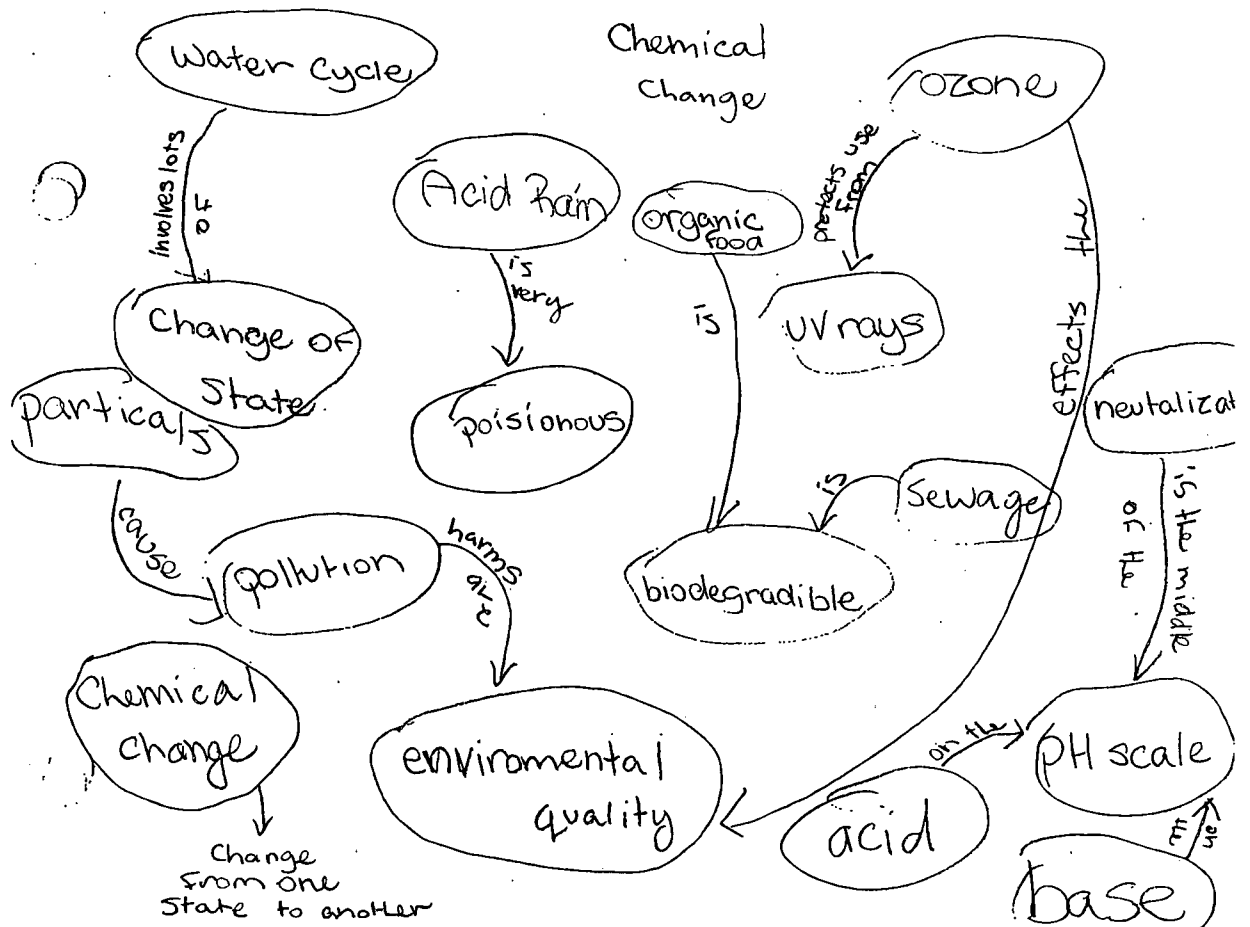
Chemical Change

Water cycle

involves lots of

Change of State

particals

cause

pollution

harms are

enviromental quality

Chemical change

Change from one State to another

Acid Rain

is very

poisionous

organic food

is

biodegradible

is

Sewage

ozone

protects use from

UV rays

effects the

neutralizat

is the middle of the

PH scale

on the

acid

on the

base